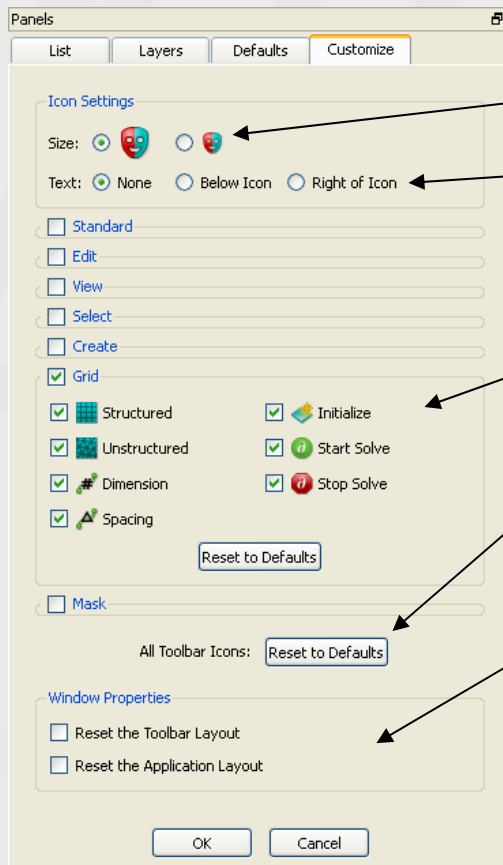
Panels

List | Layers | Defaults | Customize

Icon Settings

Size:

Text: None Below Icon Right of Icon

Standard

Edit

View

Select

Create

Grid

Structured

Initialize

Unstructured

Start Solve

Dimension

Stop Solve

Spacing

Reset to Defaults

Mask

All Toolbar Icons: Reset to Defaults

Window Properties

Reset the Toolbar Layout

Reset the Application Layout

OK Cancel